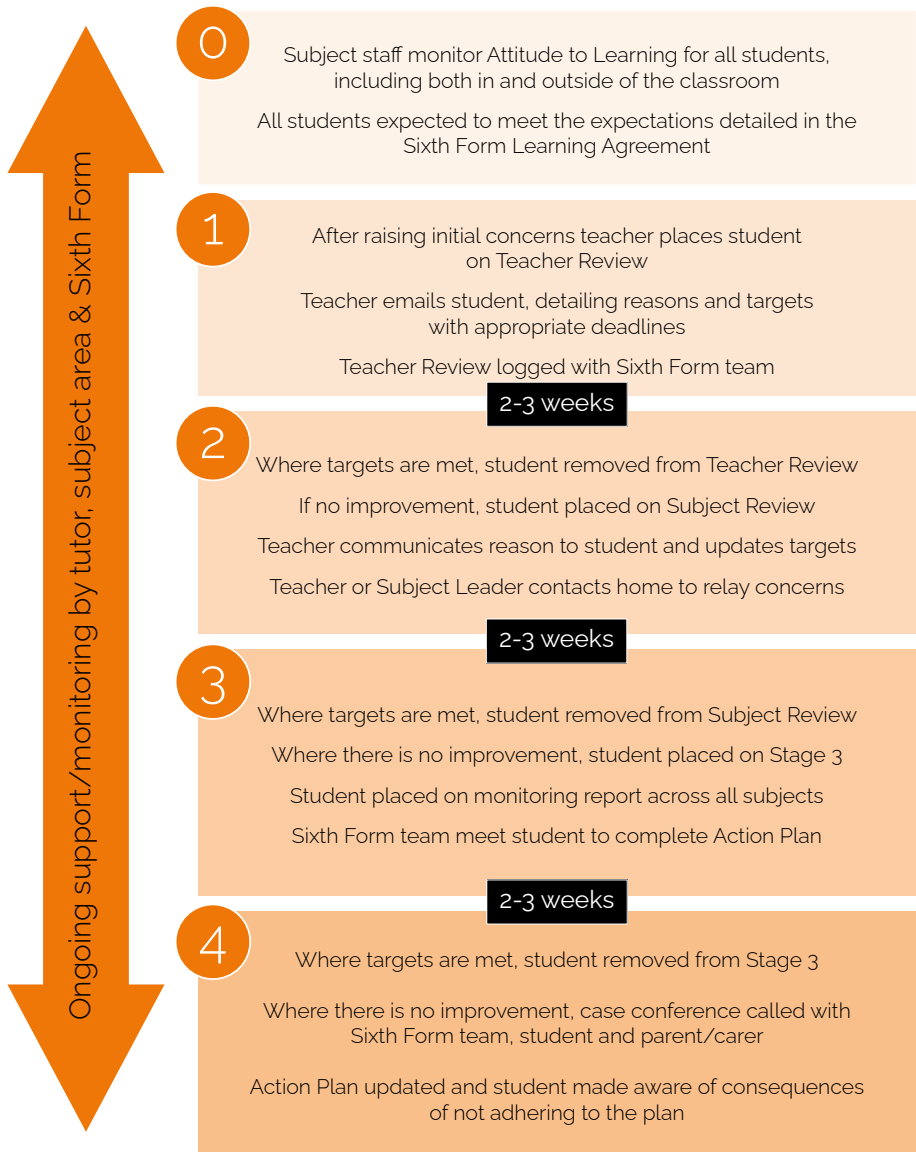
Ongoing support/monitoring by tutor, subject area & Sixth Form

0

Subject staff monitor Attitude to Learning for all students, including both in and outside of the classroom

All students expected to meet the expectations detailed in the Sixth Form Learning Agreement

1

After raising initial concerns teacher places student on Teacher Review

Teacher emails student, detailing reasons and targets with appropriate deadlines

Teacher Review logged with Sixth Form team

2-3 weeks

2

Where targets are met, student removed from Teacher Review

If no improvement, student placed on Subject Review

Teacher communicates reason to student and updates targets

Teacher or Subject Leader contacts home to relay concerns

2-3 weeks

3

Where targets are met, student removed from Subject Review

Where there is no improvement, student placed on Stage 3

Student placed on monitoring report across all subjects

Sixth Form team meet student to complete Action Plan

2-3 weeks

4

Where targets are met, student removed from Stage 3

Where there is no improvement, case conference called with Sixth Form team, student and parent/carer

Action Plan updated and student made aware of consequences of not adhering to the plan